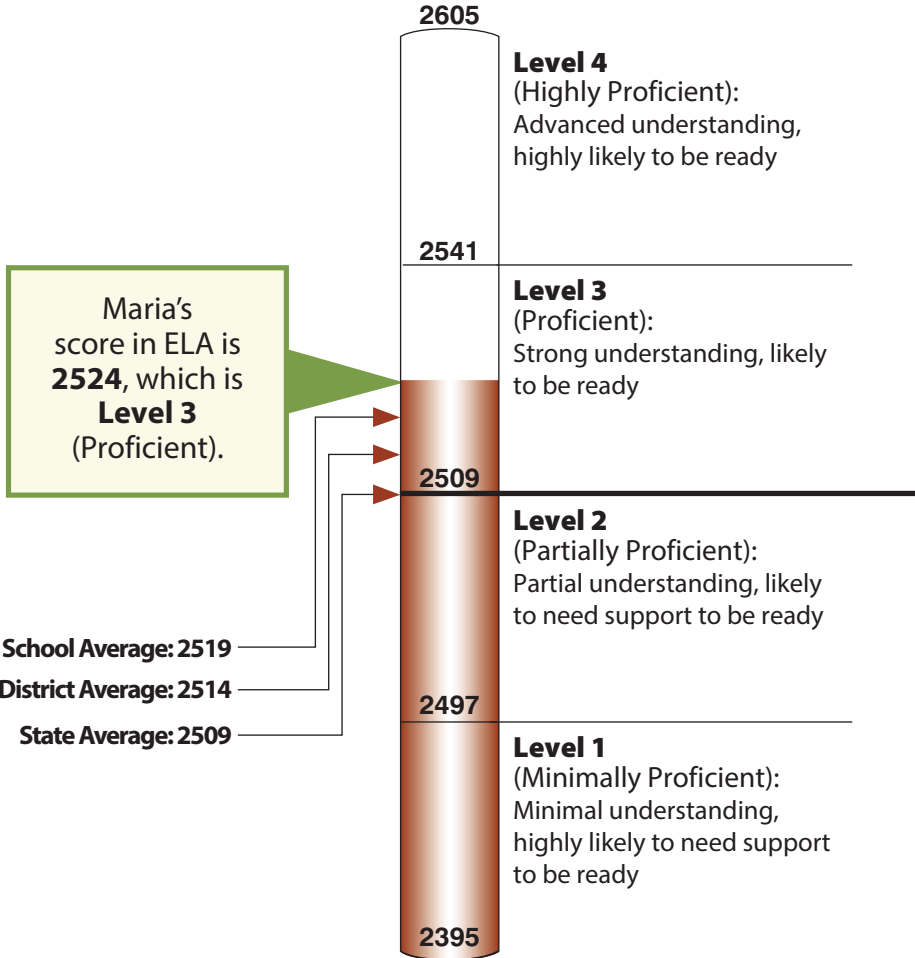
2605

**Level 4**
(Highly Proficient):
Advanced understanding, highly likely to be ready

2541

**Level 3**
(Proficient):
Strong understanding, likely to be ready

Maria's score in ELA is **2524**, which is **Level 3** (Proficient).

2509

**Level 2**
(Partially Proficient):
Partial understanding, likely to need support to be ready

School Average: 2519
District Average: 2514
State Average: 2509

2497

**Level 1**
(Minimally Proficient):
Minimal understanding, highly likely to need support to be ready

2395